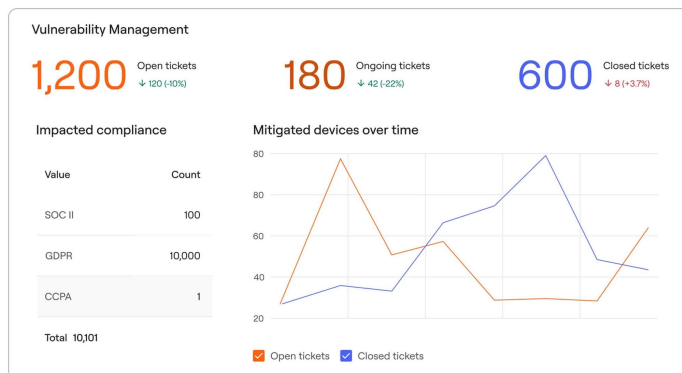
Vulnerability Management

1,200 Open tickets
↓ 120 (-10%)

180 Ongoing tickets
↓ 42 (-22%)

600 Closed tickets
↓ 8 (+3.7%)

Impacted compliance

| Value | Count |
|---|---|
| SOC II | 100 |
| GDPR | 10,000 |
| CCPA | 1 |

Total 10,101

Mitigated devices over time

80
60
40
20

Open tickets Closed tickets